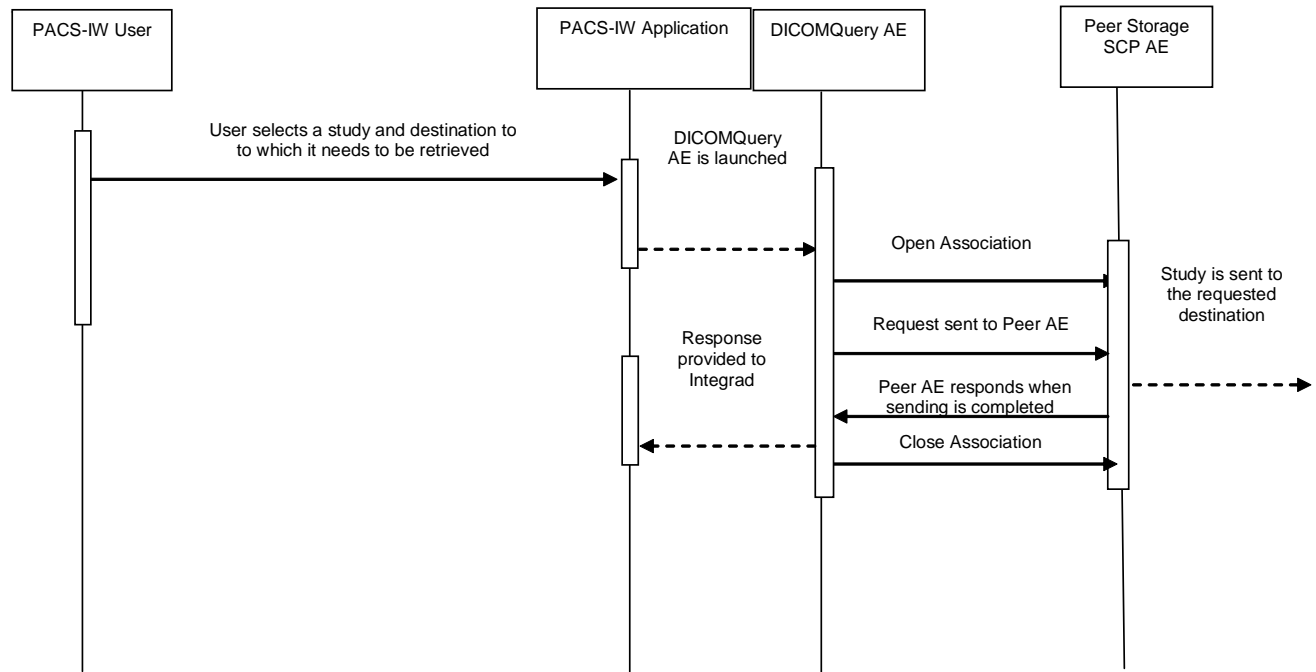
PACS-IW User

PACS-IW Application

DICOMQuery AE

Peer Storage SCP AE

User selects a study and destination to to which it needs to be retrieved

DICOMQuery AE is launched

Open Association

Study is sent to the requested destination

Request sent to Peer AE

Response provided to Integrad

Peer AE responds when sending is completed

Close Association